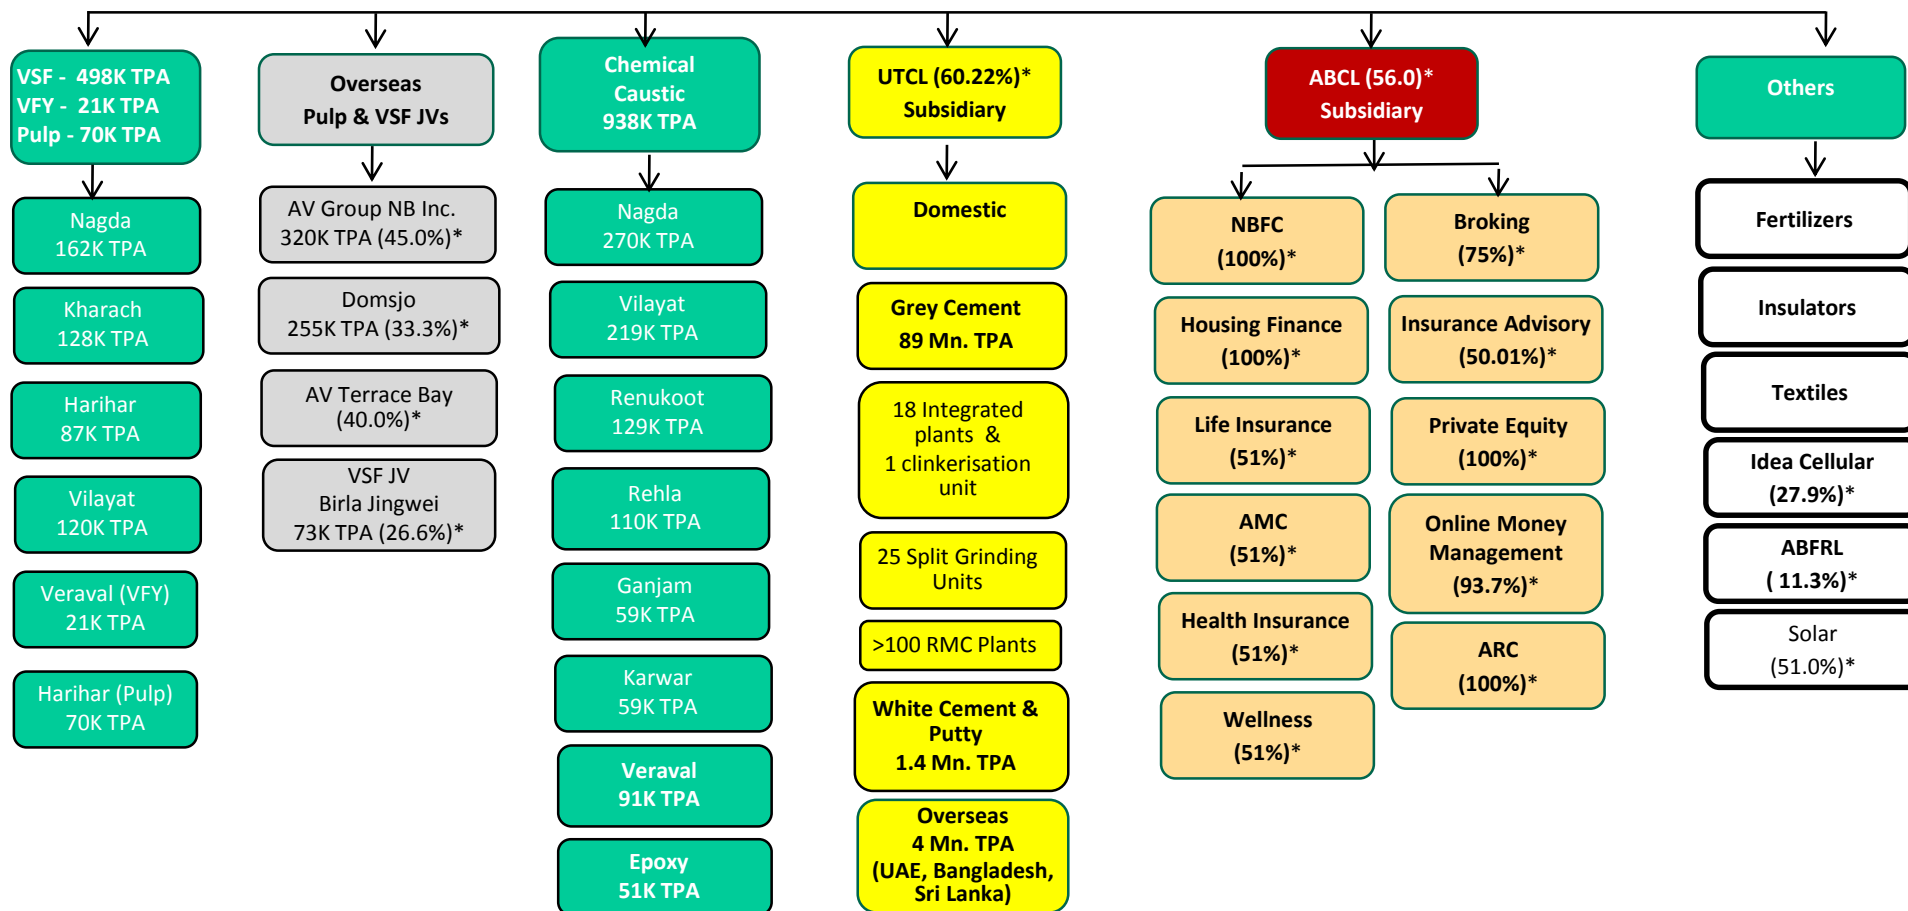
VSF - 498K TPA
VFY - 21K TPA
Pulp - 70K TPA

Nagda
162K TPA

Kharach
128K TPA

Harihar
87K TPA

Vilayat
120K TPA

Veraval (VFY)
21K TPA

Harihar (Pulp)
70K TPA

Overseas
Pulp & VSF JVs

AV Group NB Inc.
320K TPA (45.0%)*

Domsjo
255K TPA (33.3%)*

AV Terrace Bay
(40.0%)*

VSF JV
Birla Jingwei
73K TPA (26.6%)*

Chemical
Caustic
938K TPA

Nagda
270K TPA

Vilayat
219K TPA

Renukoot
129K TPA

Rehla
110K TPA

Ganjam
59K TPA

Karwar
59K TPA

Veraval
91K TPA

Epoxy
51K TPA

UTCL (60.22%)*
Subsidiary

Domestic

Grey Cement
89 Mn. TPA

18 Integrated plants & 1 clinkerisation unit

25 Split Grinding Units

>100 RMC Plants

White Cement & Putty
1.4 Mn. TPA

Overseas
4 Mn. TPA
(UAE, Bangladesh, Sri Lanka)

ABCL (56.0)*
Subsidiary

NBFC
(100%)*

Broking
(75%)*

Housing Finance
(100%)*

Insurance Advisory
(50.01%)*

Life Insurance
(51%)*

Private Equity
(100%)*

AMC
(51%)*

Online Money Management
(93.7%)*

Health Insurance
(51%)*

ARC
(100%)*

Wellness
(51%)*

Others

Fertilizers

Insulators

Textiles

Idea Cellular
(27.9%)*

ABFRL
( 11.3%)*

Solar
(51.0%)*